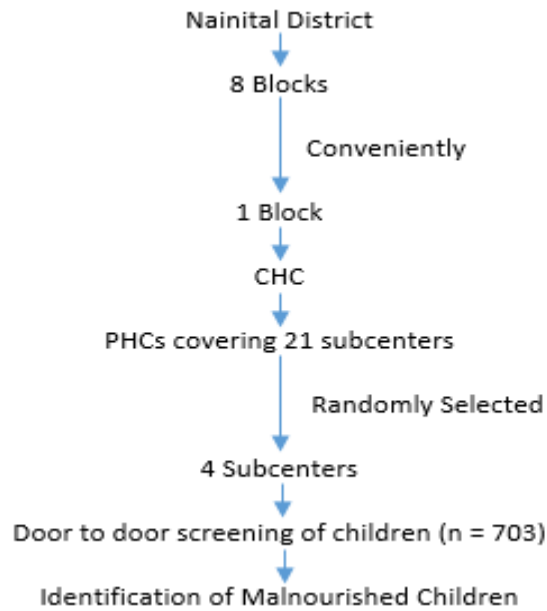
Nainital District

8 Blocks

Conveniently

1 Block

CHC

PHCs covering 21 subcenters

Randomly Selected

4 Subcenters

Door to door screening of children (n = 703)

Identification of Malnourished Children